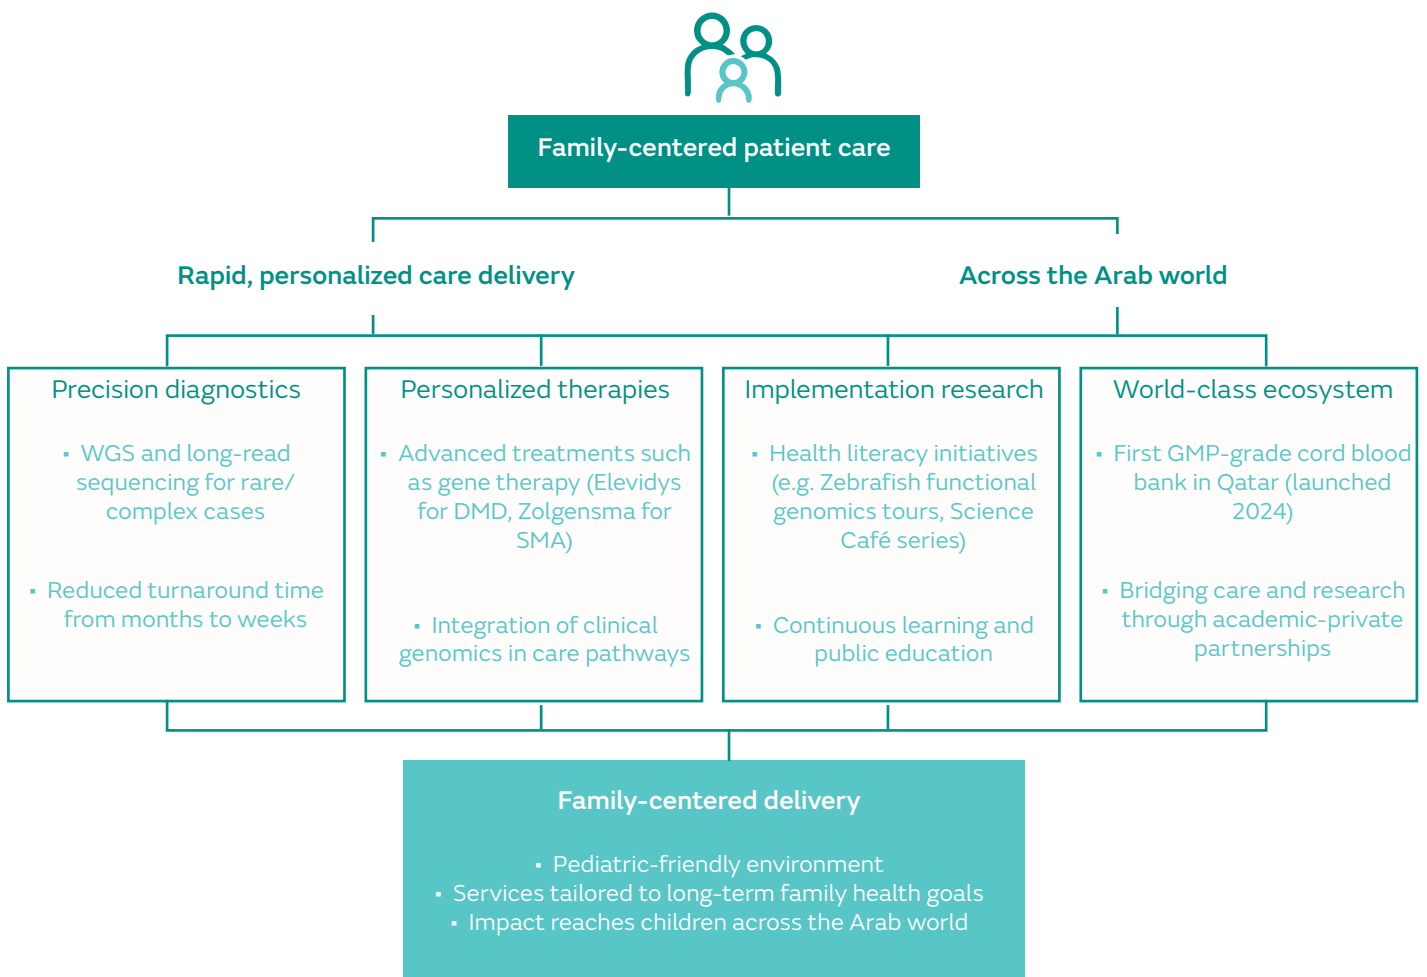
Family-centered patient care

Rapid, personalized care delivery

Across the Arab world

Precision diagnostics

- WGS and long-read sequencing for rare/ complex cases
- Reduced turnaround time from months to weeks

Personalized therapies

- Advanced treatments such as gene therapy (Elevidys for DMD, Zolgensma for SMA)
- Integration of clinical genomics in care pathways

Implementation research

- Health literacy initiatives (e.g. Zebrafish functional genomics tours, Science Café series)
- Continuous learning and public education

World-class ecosystem

- First GMP-grade cord blood bank in Qatar (launched 2024)
- Bridging care and research through academic-private partnerships

Family-centered delivery

- Pediatric-friendly environment
- Services tailored to long-term family health goals
- Impact reaches children across the Arab world